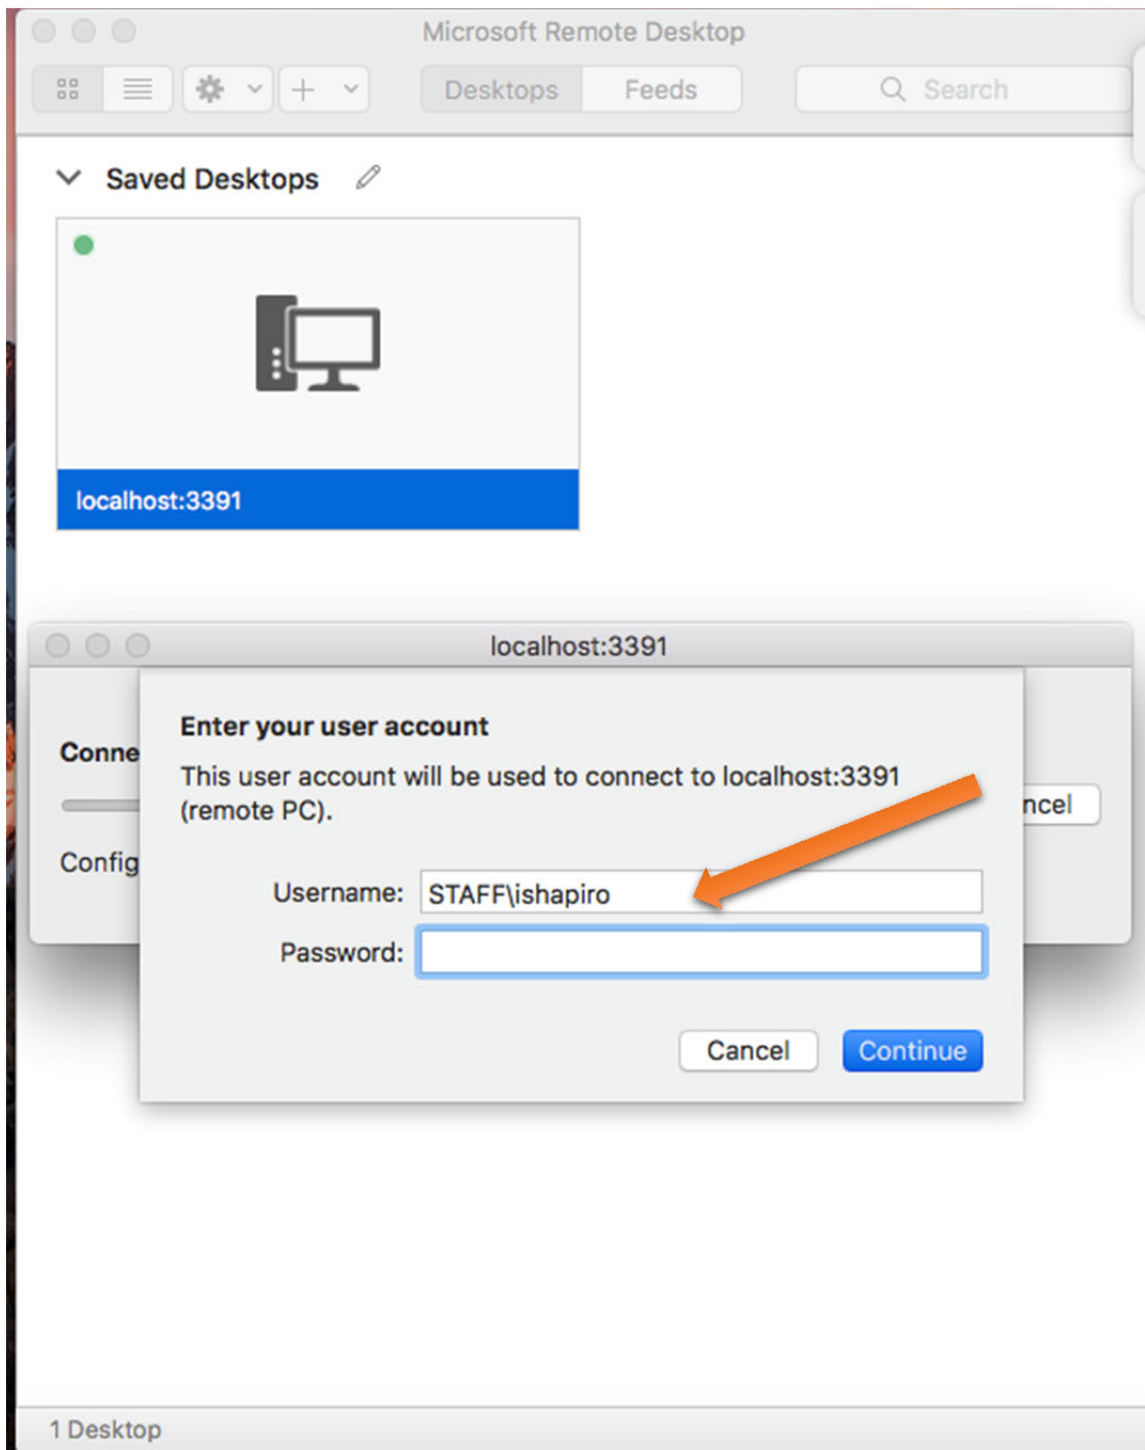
Microsoft Remote Desktop

Desktops Feeds

Search

Saved Desktops

localhost:3391

localhost:3391

Conne

Config

ncel

Enter your user account

This user account will be used to connect to localhost:3391 (remote PC).

Username: STAFF\ishapiro

Password:

Cancel Continue

1 Desktop